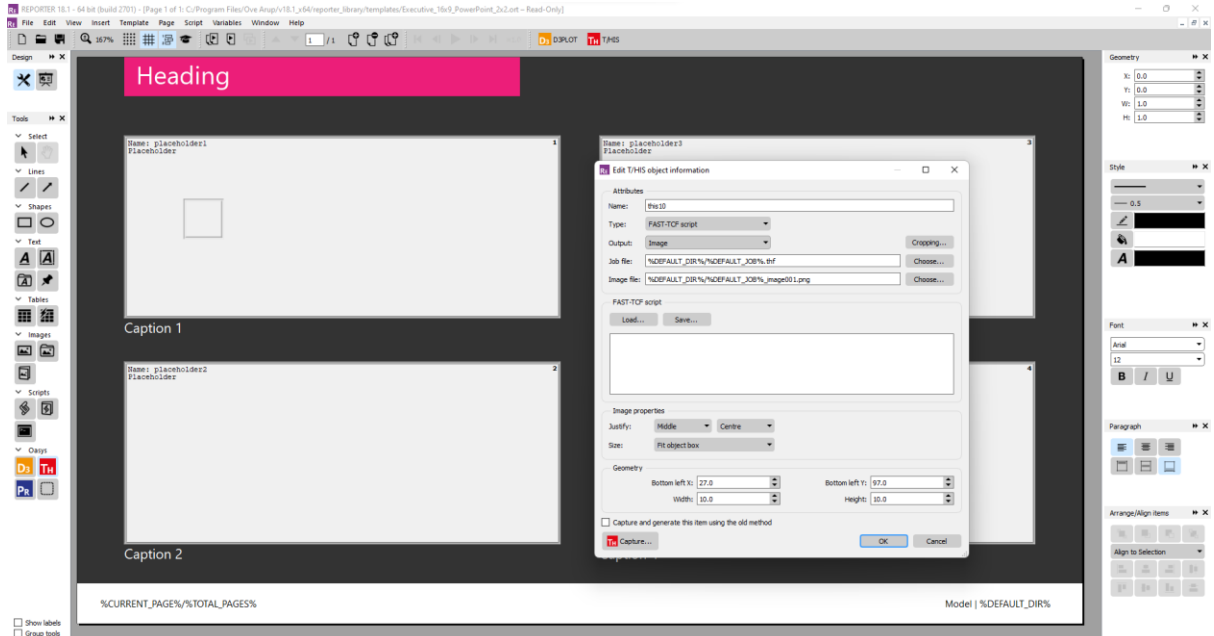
REPORTER 18.1 - 64 bit (build 2701) - [Page 1 of 1: C:/Program Files/Ove Arup/v18.1_x64/reporter_library/templates/Executive_16x9_PowerPoint_2x2.ort - Read-Only]

File Edit View Insert Template Page Script Variables Window Help

167% 1 /1 D3PLOT T/HIS

Design

Tools

Select

Lines

Shapes

Text

Tables

Images

Scripts

Oasys

Show labels
Group tools

Heading

Name: placeholder1
Placeholder

1

Caption 1

Name: placeholder2
Placeholder

2

Caption 2

Name: placeholder3
Placeholder

3

4

%CURRENT_PAGE%/%TOTAL_PAGES%

Model | %DEFAULT_DIR%

Edit T/HIS object information

Attributes

Name: this10

Type: FAST-TCF script

Output: Image

Cropping...

Job file: %DEFAULT_DIR%/%DEFAULT_JOB%.thf

Choose...

Image file: %DEFAULT_DIR%/%DEFAULT_JOB%_image001.png

Choose...

FAST-TCF script

Load... Save...

Image properties

Justify: Middle Centre

Size: Fit object box

Geometry

Bottom left X: 27.0

Bottom left Y: 97.0

Width: 10.0

Height: 10.0

Capture and generate this item using the old method

Capture...

OK Cancel

Geometry

X: 0.0
Y: 0.0
W: 1.0
H: 1.0

Style

0.5

Font

Arial

12

B I U

Paragraph

Arrange/Align items

Align to Selection